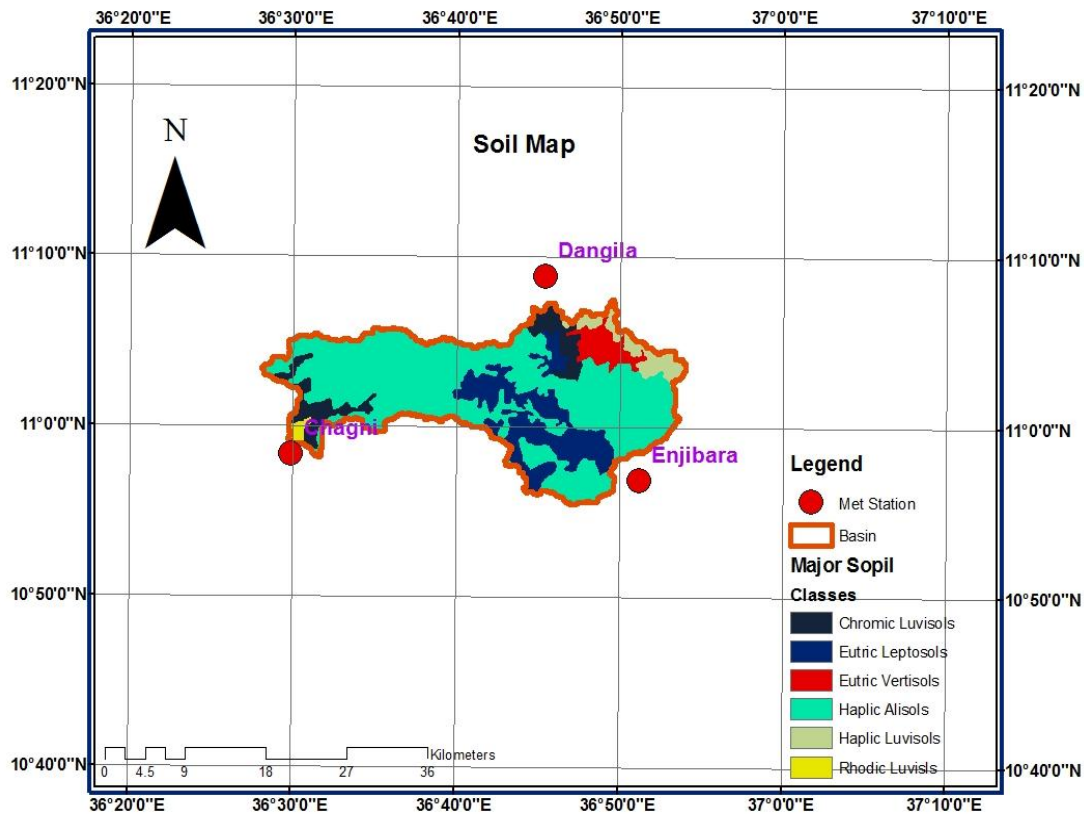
36°20'0"E 36°30'0"E 36°40'0"E 36°50'0"E 37°0'0"E 37°10'0"E

11°20'0"N

N

Soil Map

11°10'0"N

Dangila

11°0'0"N

Chaghi

Enjibara

10°50'0"N

10°40'0"N

Legend

Met Station

Basin

Major Sopil Classes

Chromic Luvisols

Eutric Leptosols

Eutric Vertisols

Haplic Alisols

Haplic Luvisols

Rhodic Luvisls

0 4.5 9 18 27 36 Kilometers

36°20'0"E 36°30'0"E 36°40'0"E 36°50'0"E 37°0'0"E 37°10'0"E

11°20'0"N 11°10'0"N 11°0'0"N 10°50'0"N 10°40'0"N